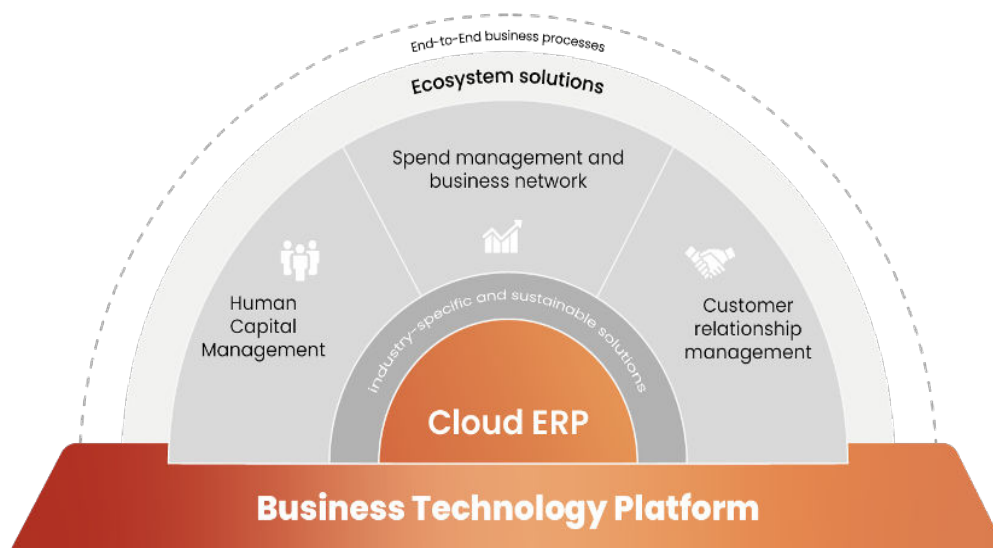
End-to-End business processes

Ecosystem solutions

Spend management and business network

Human Capital Management

Customer relationship management

industry-specific and sustainable solutions

Cloud ERP

Business Technology Platform